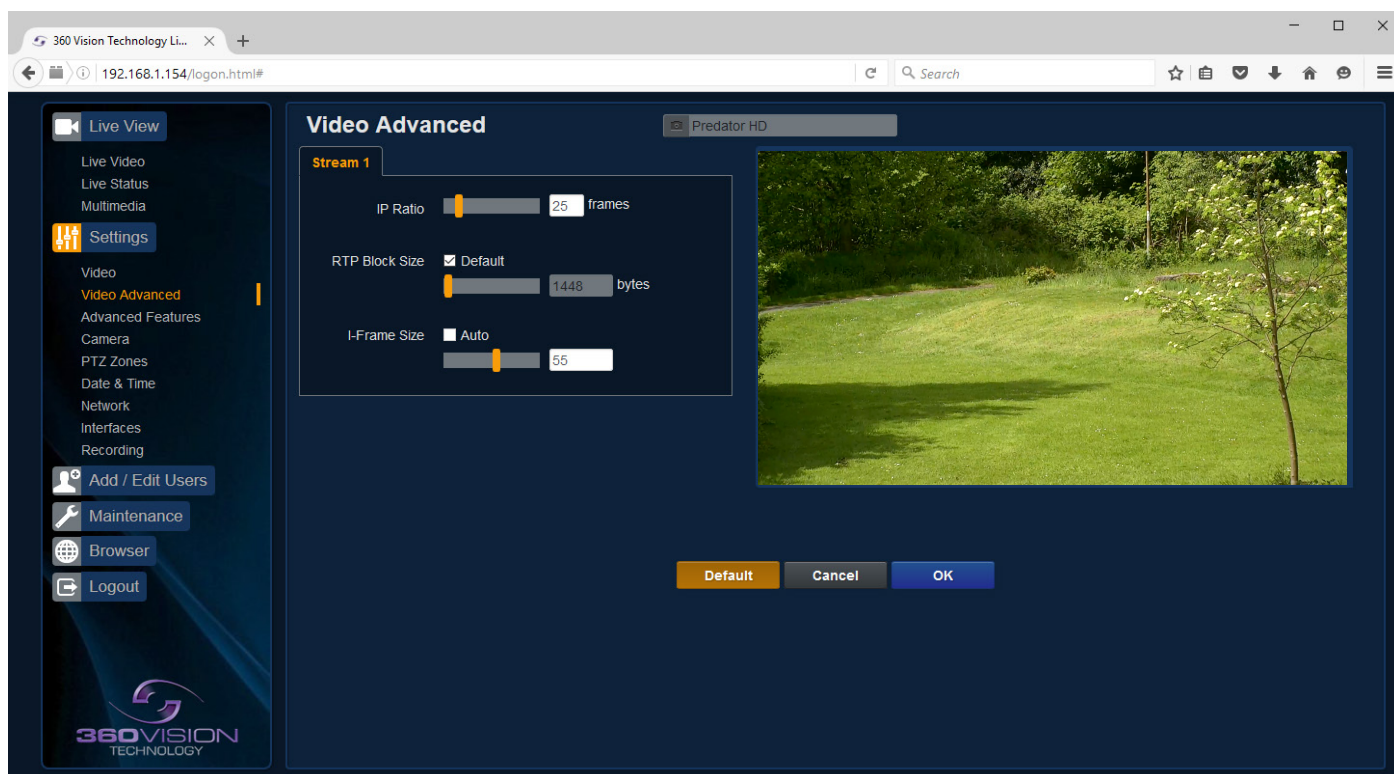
360 Vision Technology Li... ×  +

192.168.1.154/logon.html#

Search

Live View
Live Video
Live Status
Multimedia
Settings
Video
Video Advanced
Advanced Features
Camera
PTZ Zones
Date & Time
Network
Interfaces
Recording
Add / Edit Users
Maintenance
Browser
Logout

360VISION
TECHNOLOGY

Video Advanced

Predator HD

Stream 1

IP Ratio 25 frames

RTP Block Size Default
1448 bytes

I-Frame Size Auto
55

Default Cancel OK